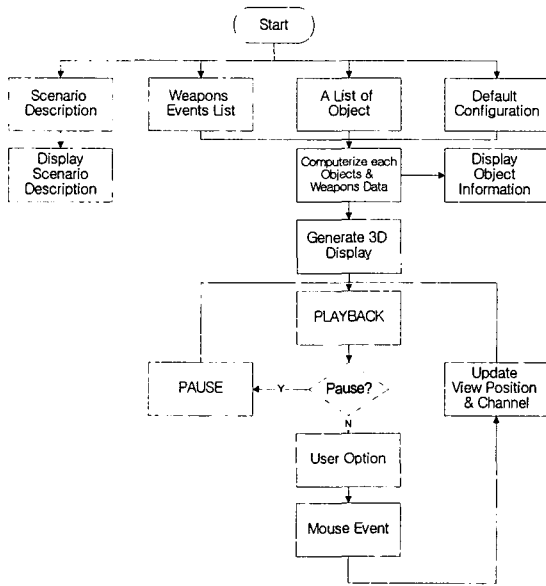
Start

Scenario Description

Weapons Events List

A List of Object

Default Configuration

Display Scenario Description

Computerize each Objects & Weapons Data

Display Object Information

Generate 3D Display

PLAYBACK

PAUSE

Y

Pause?

N

Update View Position & Channel

User Option

Mouse Event